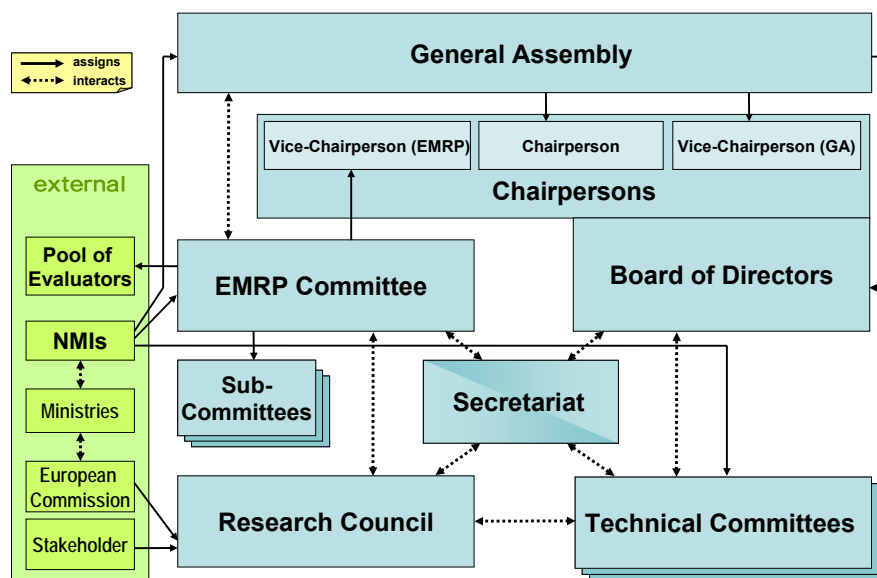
assigns
interacts

General Assembly

Vice-Chairperson (EMRP)
Chairperson
Vice-Chairperson (GA)
Chairpersons

external

Pool of Evaluators

NMIs

Ministries

European Commission

Stakeholder

EMRP Committee

Board of Directors

Sub-Committees

Secretariat

Research Council

Technical Committees